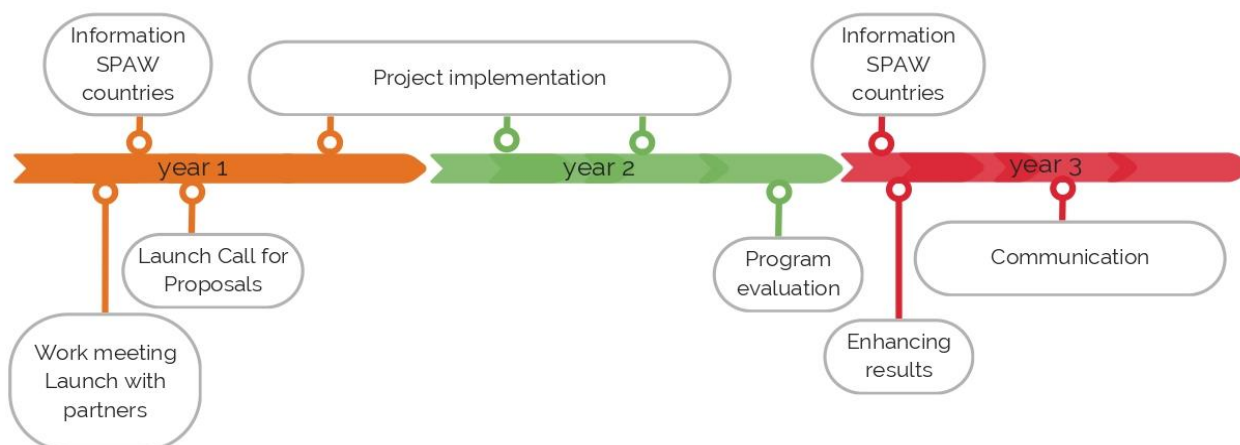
Information SPAW countries

Project implementation

Information SPAW countries

year 1

year 2

year 3

Launch Call for Proposals

Program evaluation

Communication

Work meeting Launch with partners

Enhancing results